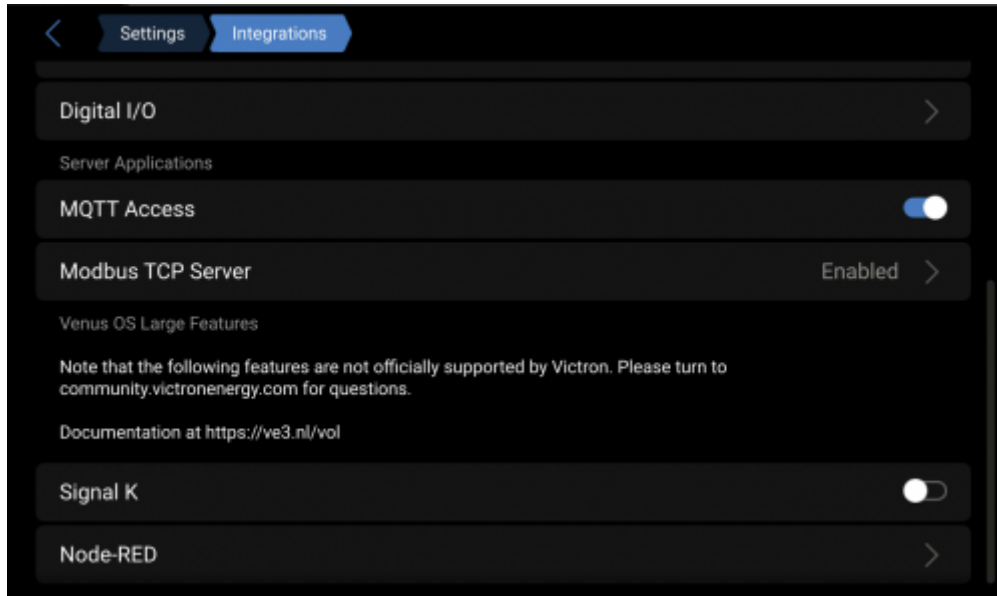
Settings
Integrations

Digital I/O

Server Applications

MQTT Access

Modbus TCP Server
Enabled

Venus OS Large Features

Note that the following features are not officially supported by Victron. Please turn to community.victronenergy.com for questions.

Documentation at https://ve3.nl/vol

Signal K

Node-RED